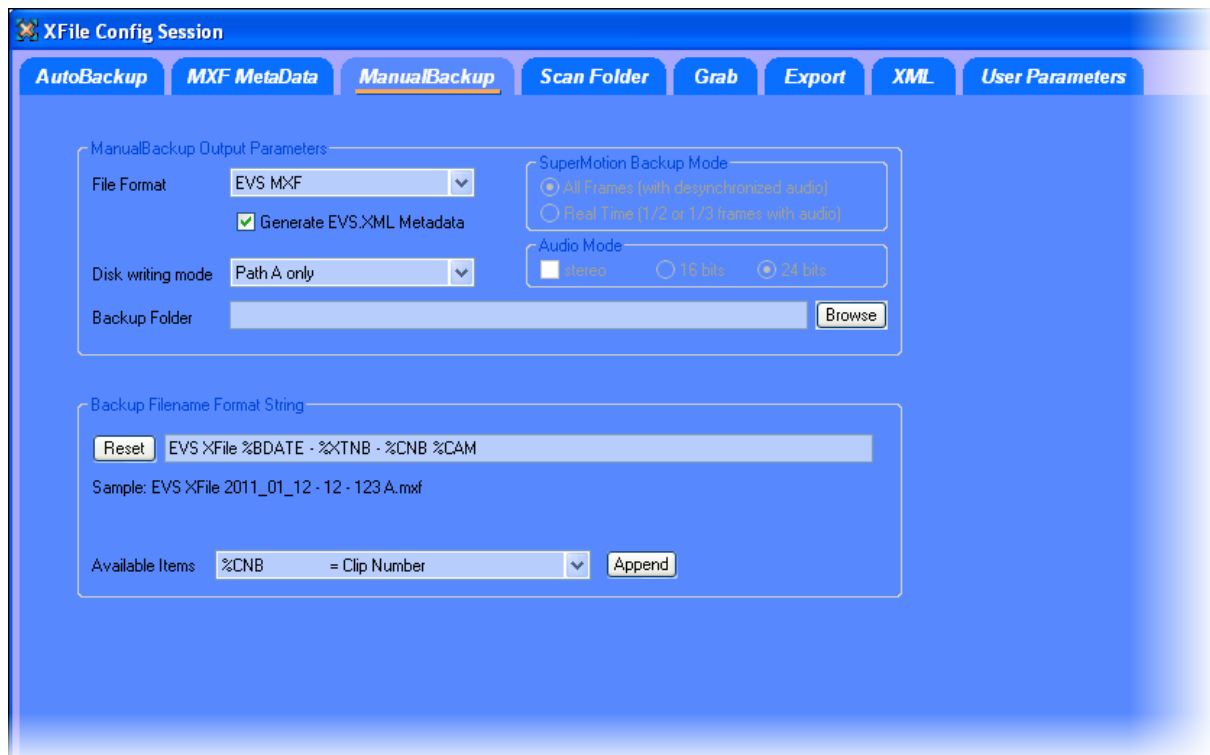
XFile Config Session

AutoBackup MXF MetaData ManualBackup Scan Folder Grab Export XML User Parameters

ManualBackup Output Parameters

File Format EVS MXF

Generate EVS.XML Metadata

Disk writing mode Path A only

Backup Folder Browse

SuperMotion Backup Mode

All Frames (with desynchronized audio)

Real Time (1/2 or 1/3 frames with audio)

Audio Mode

stereo 16 bits 24 bits

Backup Filename Format String

Reset EVS XFile %BDATE - %XTNB - %CNB %CAM

Sample: EVS XFile 2011_01_12 - 12 - 123 A.mxf

Available Items %CNB = Clip Number Append